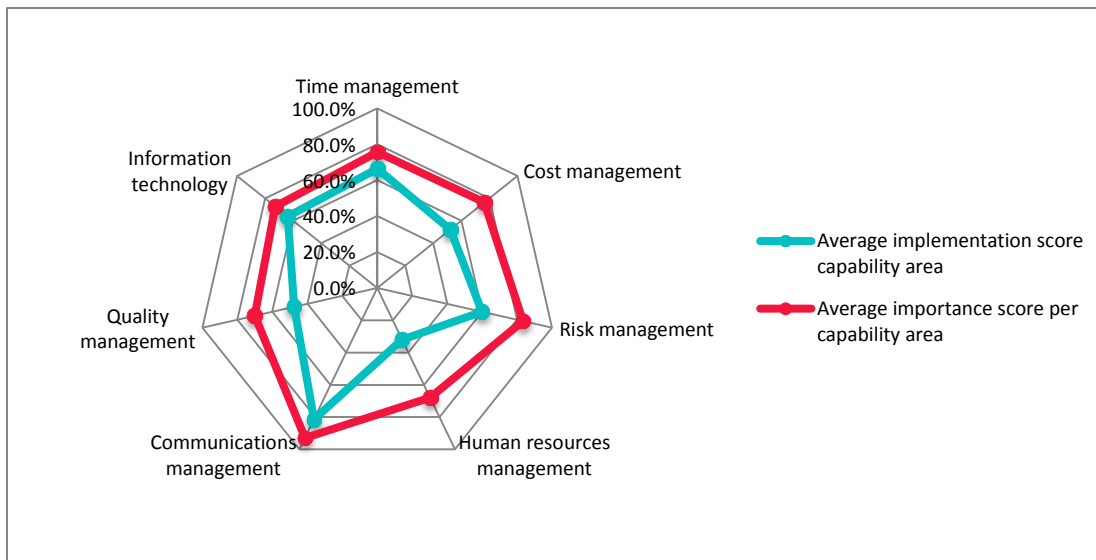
Time management
100.0%
80.0%
60.0%
40.0%
20.0%
0.0%
Cost management
Risk management
Human resources management
Communications management
Quality management
Information technology

Average implementation score capability area
Average importance score per capability area